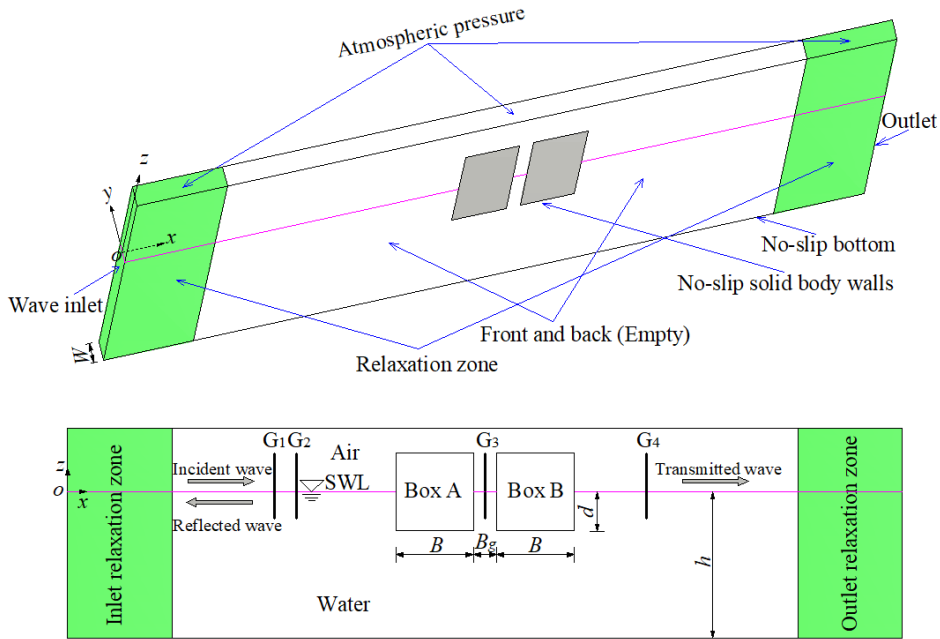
Atmospheric pressure

Outlet

z
y
o
x

No-slip bottom

No-slip solid body walls

Wave inlet

Front and back (Empty)

W

Relaxation zone

Inlet relaxation zone

$G_1$ $G_2$ Air

$G_3$

$G_4$

z
o
x

Incident wave

SWL

Box A

Box B

Transmitted wave

Reflected wave

d

B $B_g$ B

h

Water

Outlet relaxation zone